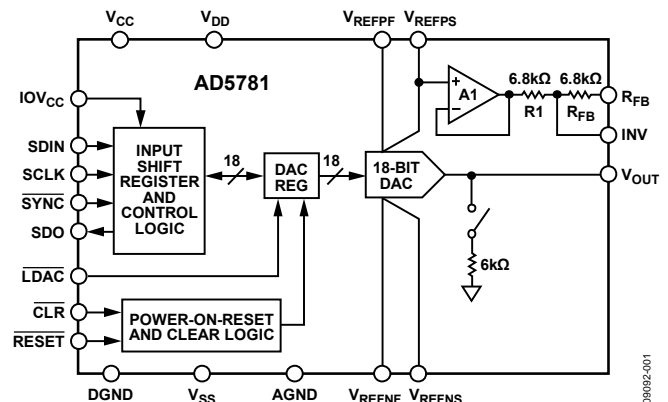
$V_{CC}$
$V_{DD}$
$V_{REFPF}$
$V_{REFPS}$

AD5781

$IOV_{CC}$

A1

6.8kΩ 6.8kΩ

R1

$R_{FB}$

$R_{FB}$

INV

SDIN
SCLK
$\overline{SYNC}$
SDO

INPUT SHIFT REGISTER AND CONTROL LOGIC

18

DAC REG

18

18-BIT DAC

$V_{OUT}$

6kΩ

$\overline{LDAC}$

$\overline{CLR}$
$\overline{RESET}$

POWER-ON-RESET AND CLEAR LOGIC

DGND
$V_{SS}$
AGND
$V_{REFNF}$
$V_{REFNS}$

09092-001